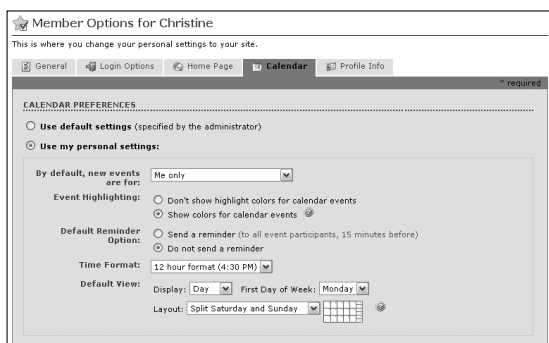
Member Options for Christine

This is where you change your personal settings to your site.

General | Login Options | Home Page | Calendar | Profile Info

* required

CALENDAR PREFERENCES

Use default settings (specified by the administrator)

Use my personal settings:

By default, new events are for: Me only

Event Highlighting: Don't show highlight colors for calendar events

Show colors for calendar events

Default Reminder Option: Send a reminder (to all event participants, 15 minutes before)

Do not send a reminder

Time Format: 12 hour format (4:30 PM)

Default View: Display: Day First Day of Week: Monday

Layout: Split Saturday and Sunday